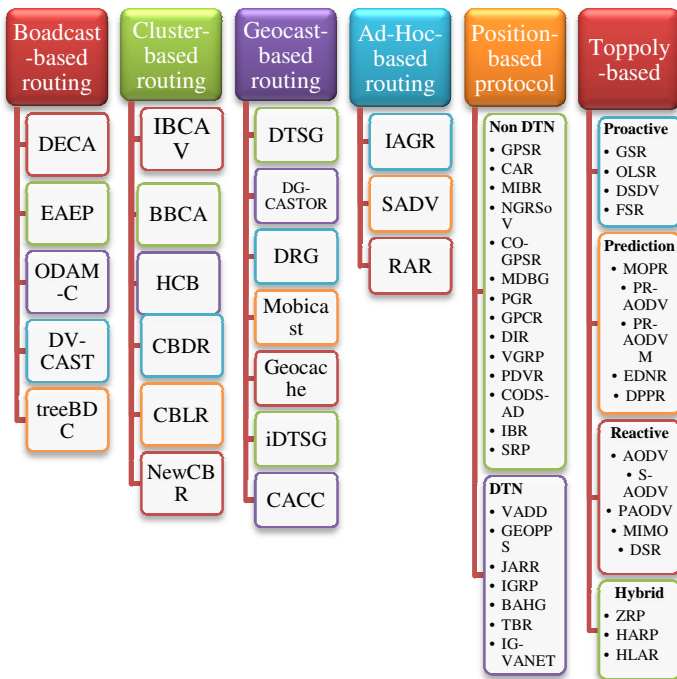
Boadcast-based routing
DECA
EAEP
ODAM-C
DV-CAST
treeBDC

Cluster-based routing
IBCAV
BBCA
HCB
CBDR
CBLR
NewCBR

Geocast-based routing
DTSG
DG-CASTOR
DRG
Mobicast
Geocache
iDTSG
CACC

Ad-Hoc-based routing
IAGR
SADV
RAR

Position-based protocol
Non DTN
• GPSR
• CAR
• MIBR
• NGRSoV
• CO-GPSR
• MDBG
• PGR
• GPCR
• DIR
• VGRP
• PDVR
• CODS-AD
• IBR
• SRP
DTN
• VADD
• GEOPPS
• JARR
• IGRP
• BAHG
• TBR
• IG-VANET

Toppoly-based
Proactive
• GSR
• OLSR
• DSDV
• FSR
Prediction
• MOPR
• PR-AODV
• PR-AODVM
• EDNR
• DPPR
Reactive
• AODV
• S-AODV
• PAODV
• MIMO
• DSR
Hybrid
• ZRP
• HARP
• HLAR